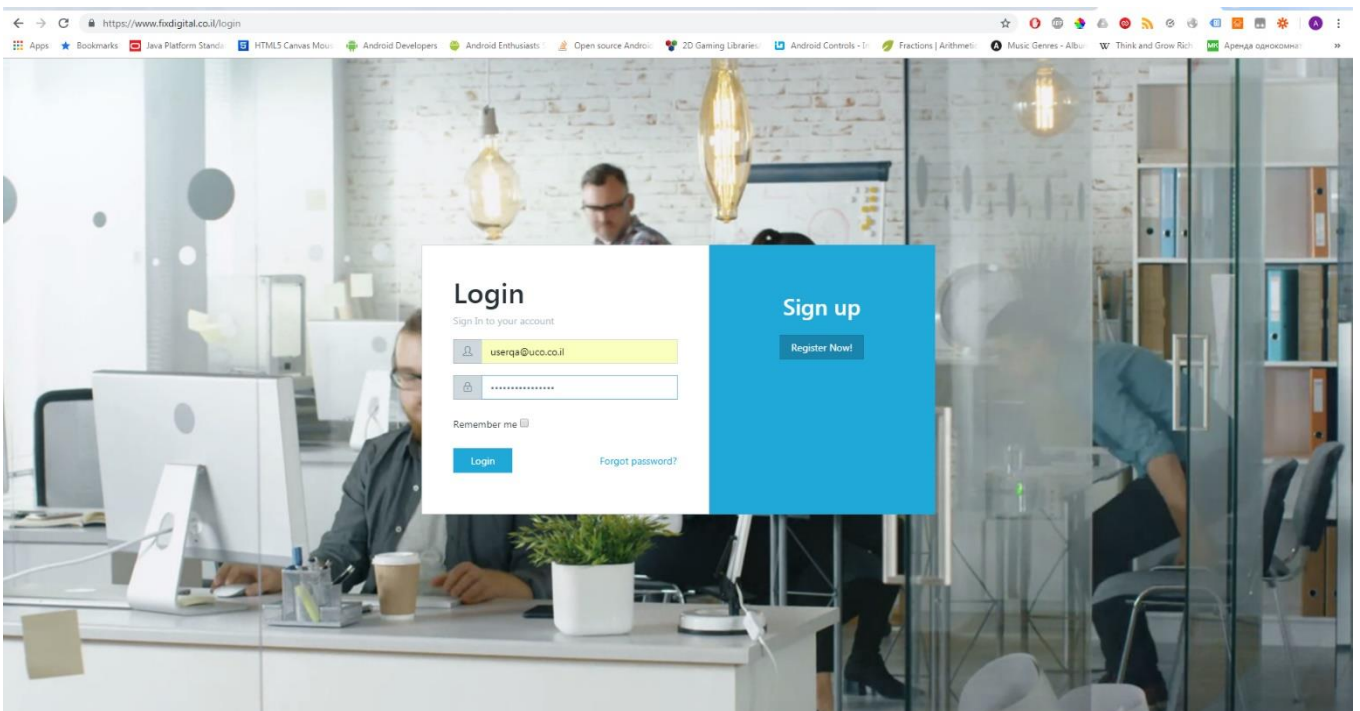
https://www.fixdigital.co.il/login

Apps Bookmarks Java Platform Standa HTML5 Canvas Mous Android Developers Android Enthusiasts Open source Androic 2D Gaming Libraries Android Controls - I Fractions | Arithmetic Music Genres - Albu Think and Grow Rich Аренда однокомнат »

Login
Sign In to your account
userqa@uco.co.il
••••••••••••••••
Remember me
Login
Forgot password?

Sign up
Register Now!